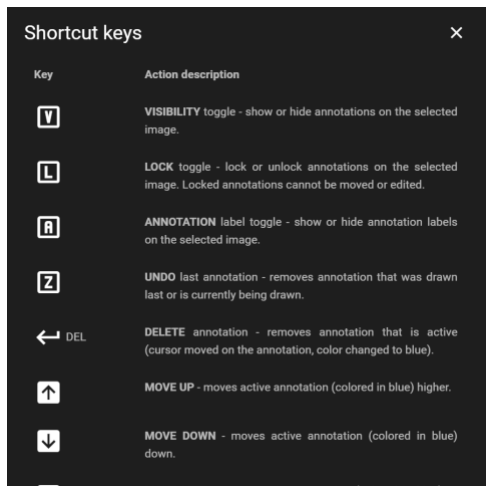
Shortcut keys ×

| Key | Action description |
|---|---|
| V | **VISIBILITY** toggle - show or hide annotations on the selected image. |
| L | **LOCK** toggle - lock or unlock annotations on the selected image. Locked annotations cannot be moved or edited. |
| A | **ANNOTATION** label toggle - show or hide annotation labels on the selected image. |
| Z | **UNDO** last annotation - removes annotation that was drawn last or is currently being drawn. |
| ← DEL | **DELETE** annotation - removes annotation that is active (cursor moved on the annotation, color changed to blue). |
| ↑ | **MOVE UP** - moves active annotation (colored in blue) higher. |
| ↓ | **MOVE DOWN** - moves active annotation (colored in blue) down. |